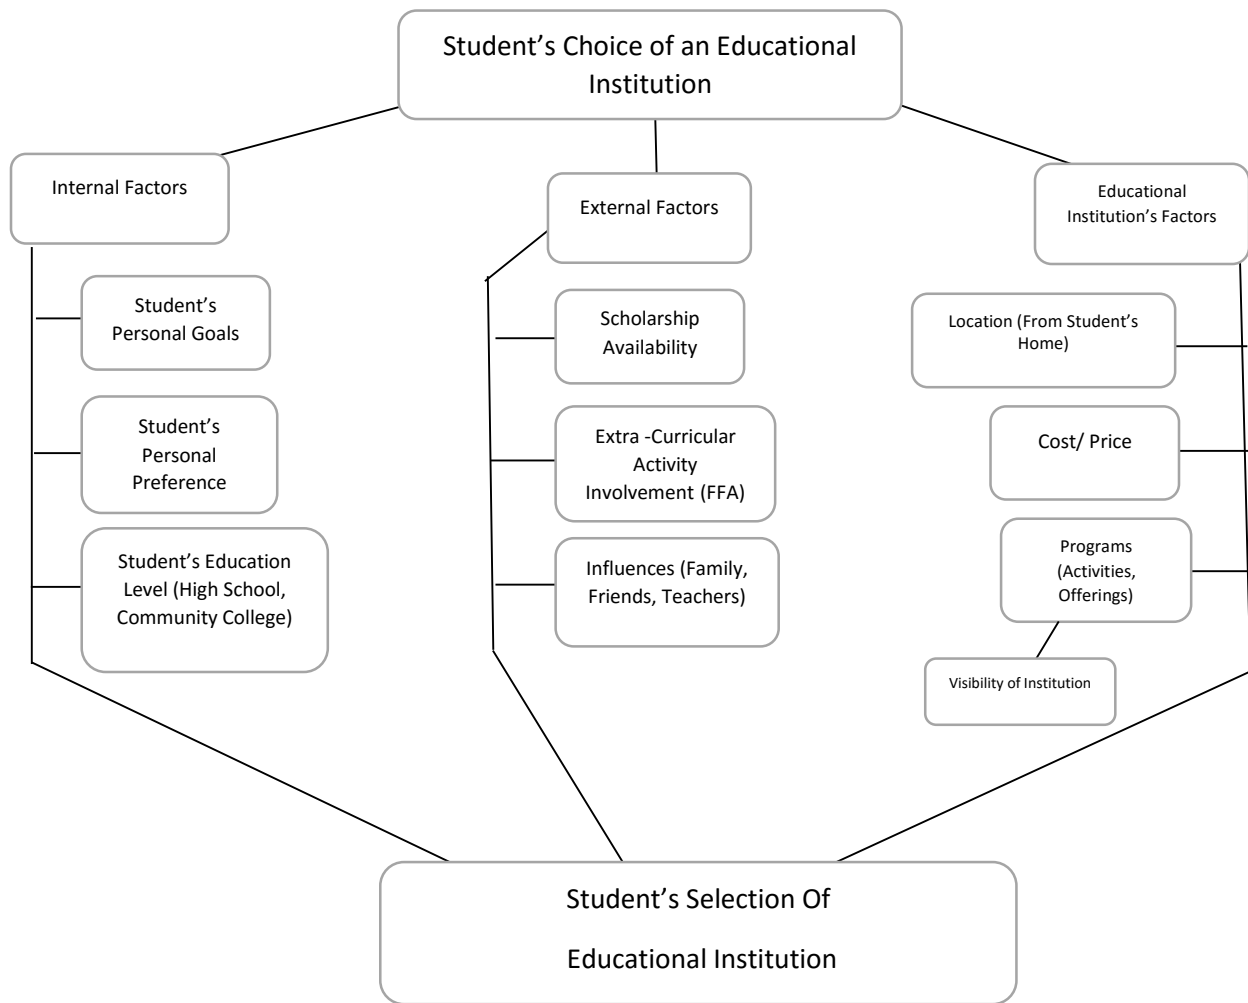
Student’s Choice of an Educational Institution

Internal Factors

Student’s Personal Goals

Student’s Personal Preference

Student’s Education Level (High School, Community College)

External Factors

Scholarship Availability

Extra -Curricular Activity Involvement (FFA)

Influences (Family, Friends, Teachers)

Educational Institution’s Factors

Location (From Student’s Home)

Cost/ Price

Programs (Activities, Offerings)

Visibility of Institution

Student’s Selection Of

Educational Institution